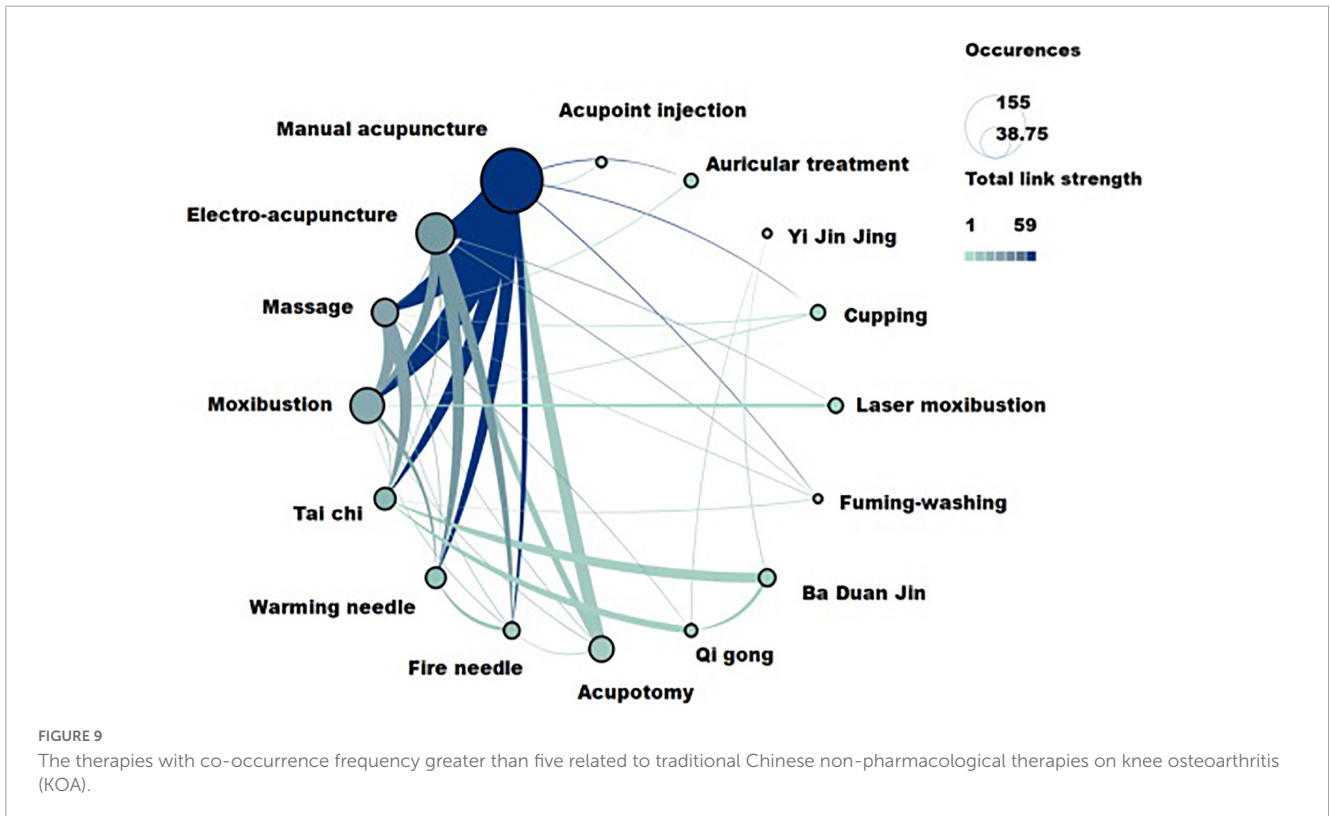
Occurences

155

38.75

Total link strength

1 59

Acupoint injection

Manual acupuncture

Auricular treatment

Electro-acupuncture

Yi Jin Jing

Massage

Cupping

Moxibustion

Laser moxibustion

Tai chi

Fuming-washing

Warming needle

Ba Duan Jin

Fire needle

Qi gong

Acupotomy

FIGURE 9

The therapies with co-occurrence frequency greater than five related to traditional Chinese non-pharmacological therapies on knee osteoarthritis (KOA).